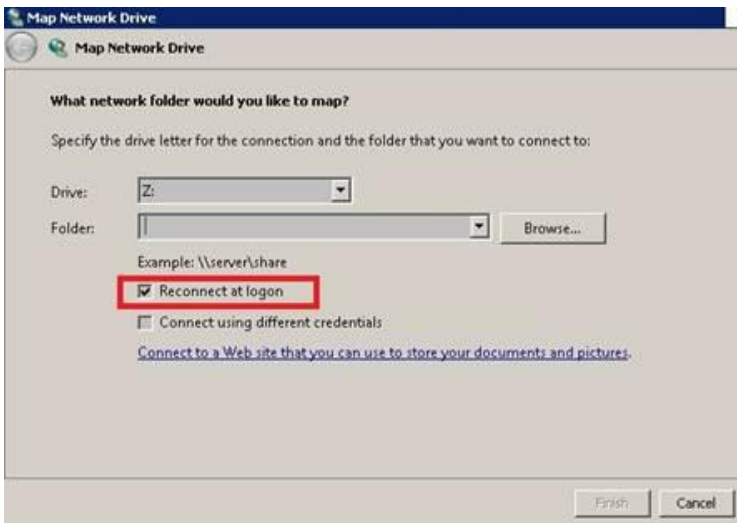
Map Network Drive

Map Network Drive

What network folder would you like to map?

Specify the drive letter for the connection and the folder that you want to connect to:

Drive: Z:

Folder:

Browse...

Example: \\server\share

Reconnect at logon

Connect using different credentials

Connect to a Web site that you can use to store your documents and pictures.

Finish

Cancel